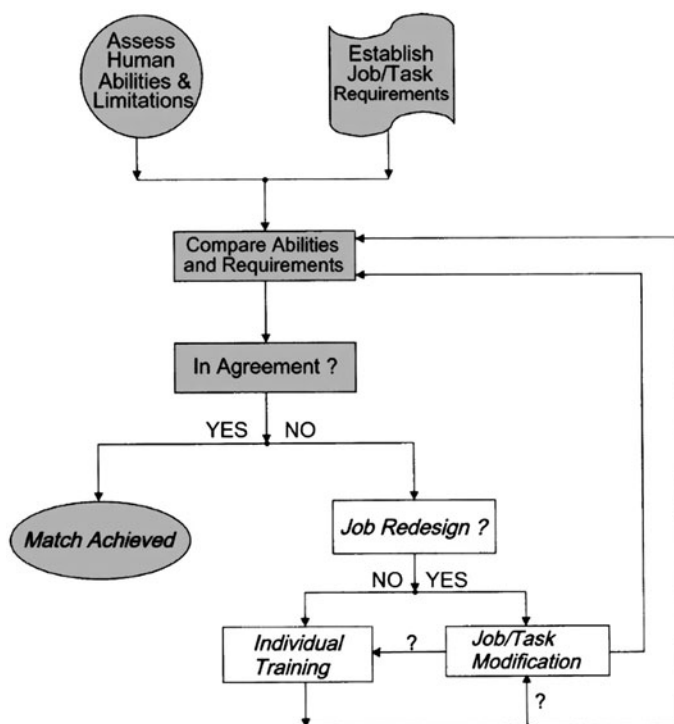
Assess Human Abilities & Limitations

Establish Job/Task Requirements

Compare Abilities and Requirements

In Agreement ?

YES

NO

Match Achieved

Job Redesign ?

NO

YES

Individual Training

?

Job/Task Modification

?